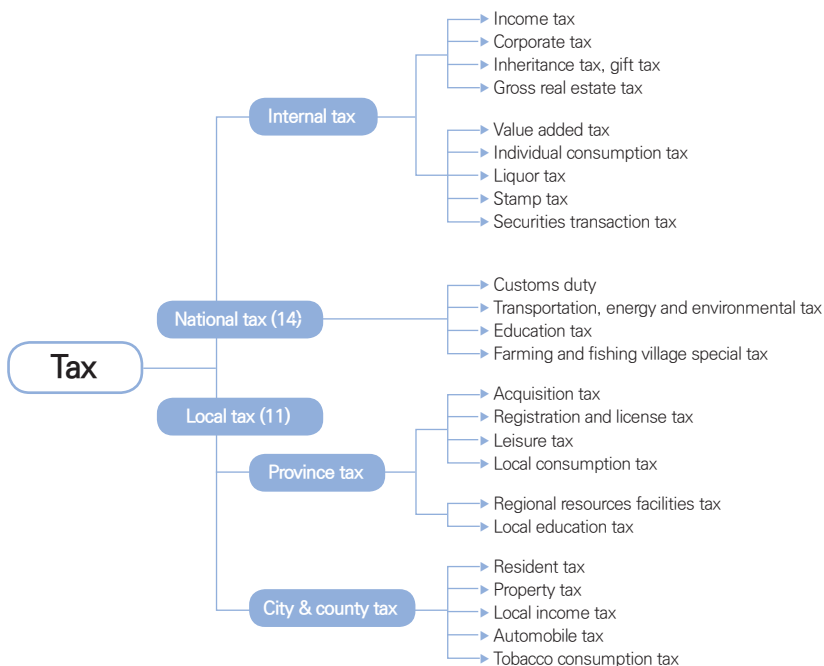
Tax

National tax (14)

Internal tax

Income tax
Corporate tax
Inheritance tax, gift tax
Gross real estate tax

Value added tax
Individual consumption tax
Liquor tax
Stamp tax
Securities transaction tax

Customs duty
Transportation, energy and environmental tax
Education tax
Farming and fishing village special tax

Local tax (11)

Province tax

Acquisition tax
Registration and license tax
Leisure tax
Local consumption tax

Regional resources facilities tax
Local education tax

City & county tax

Resident tax
Property tax
Local income tax
Automobile tax
Tobacco consumption tax